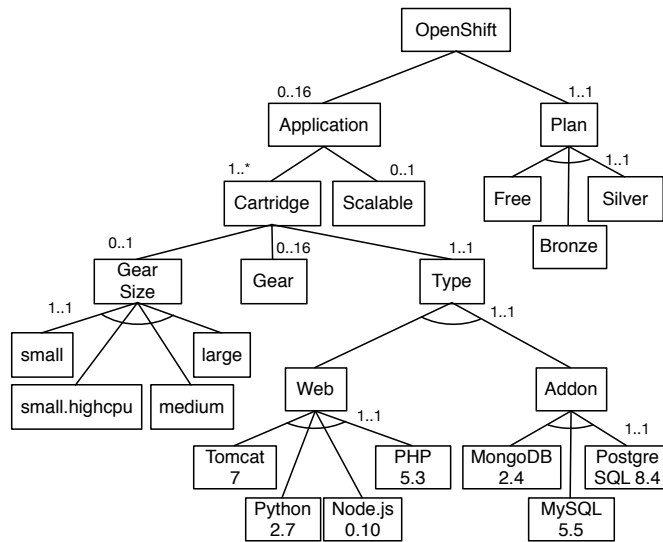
OpenShift

0..16

1..1

Application

Plan

1..*

0..1

1..1

Cartridge

Scalable

Free

Silver

Bronze

0..1

0..16

1..1

Gear Size

Gear

Type

1..1

1..1

small

large

small.highcpu

medium

Web

Addon

1..1

1..1

Tomcat 7

PHP 5.3

MongoDB 2.4

PostgreSQL 8.4

Python 2.7

Node.js 0.10

MySQL 5.5